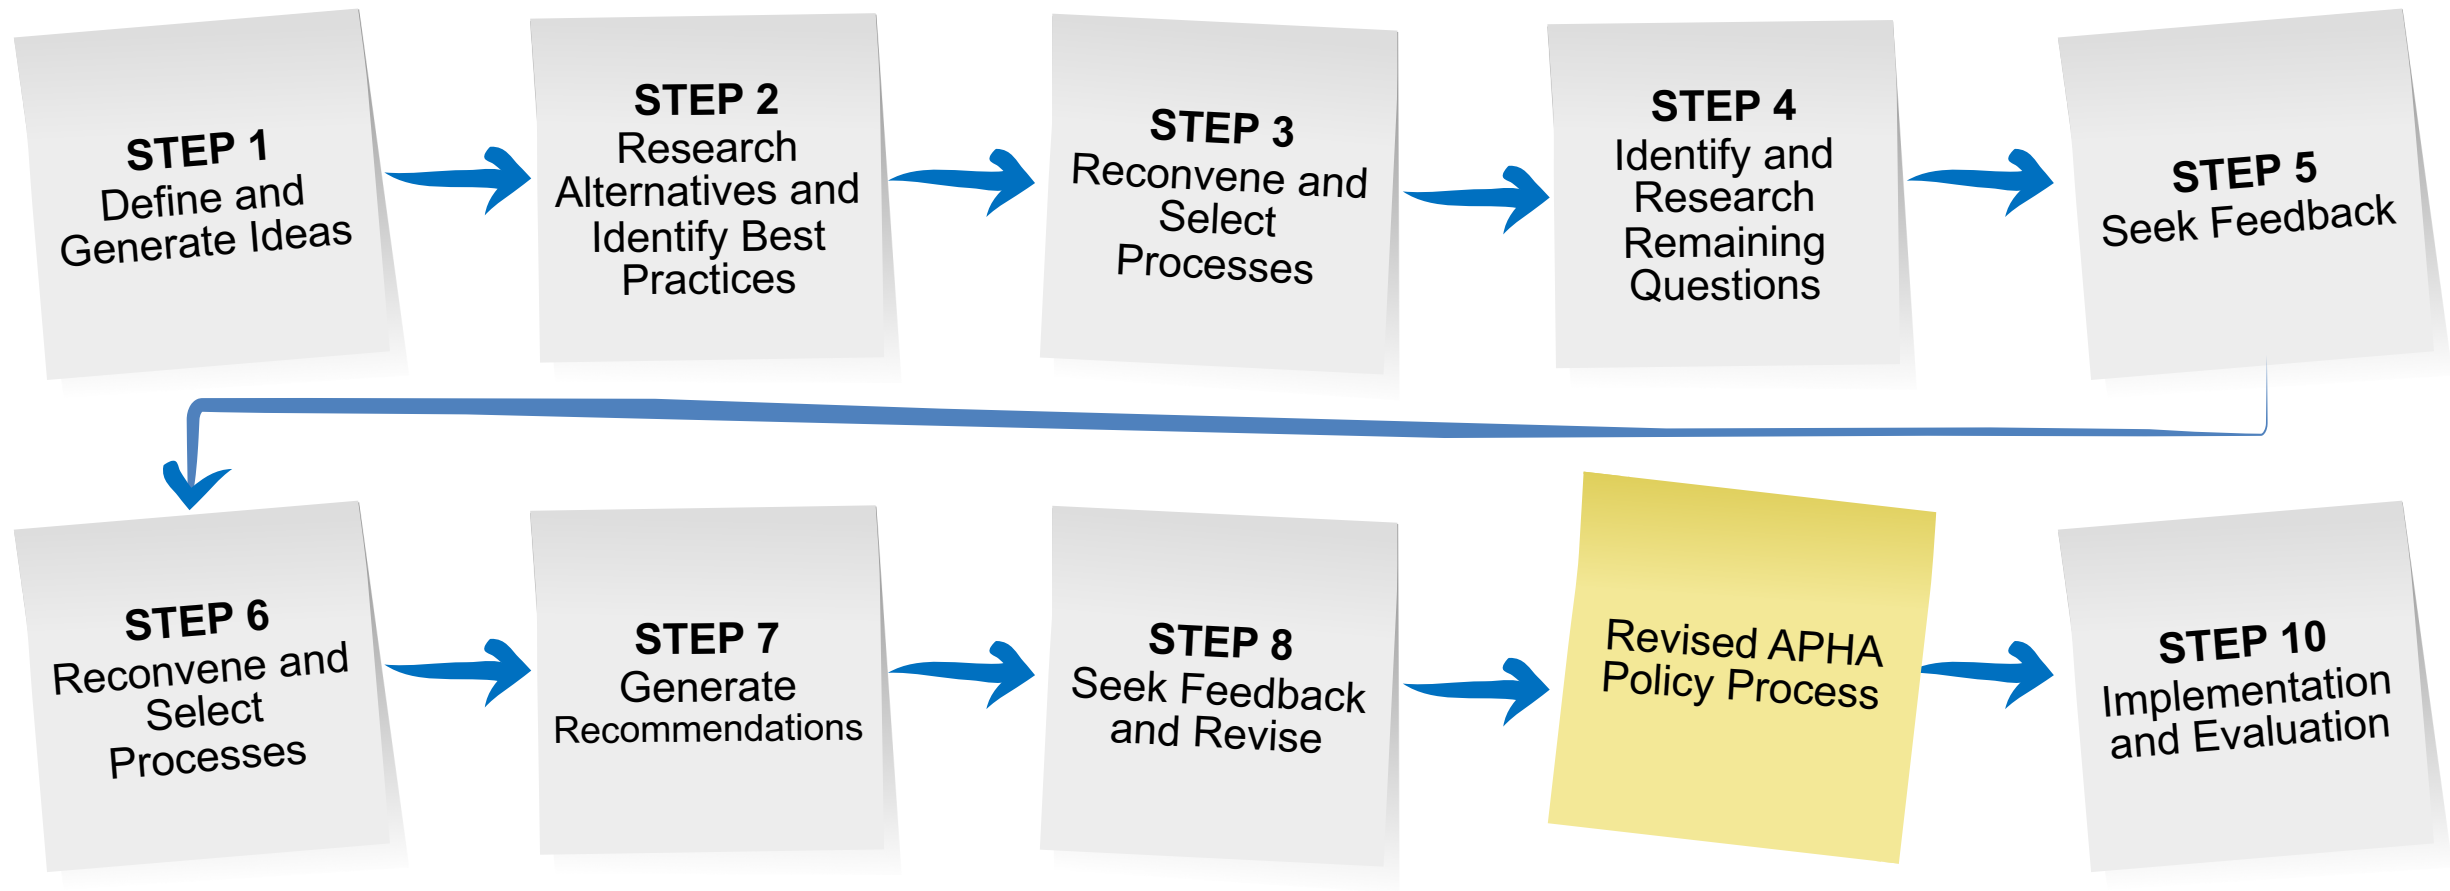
STEP 1
Define and Generate Ideas

STEP 2
Research Alternatives and Identify Best Practices

STEP 3
Reconvene and Select Processes

STEP 4
Identify and Research Remaining Questions

STEP 5
Seek Feedback

STEP 6
Reconvene and Select Processes

STEP 7
Generate Recommendations

STEP 8
Seek Feedback and Revise

Revised APHA Policy Process

STEP 10
Implementation and Evaluation